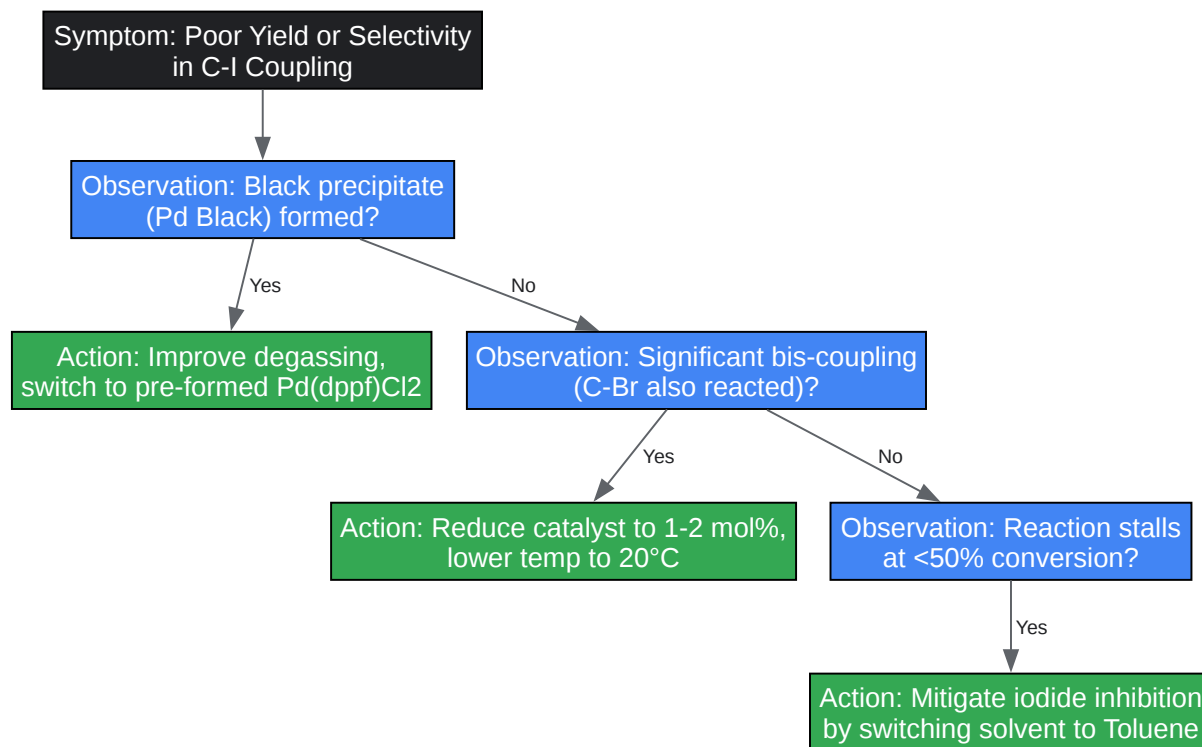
Symptom: Poor Yield or Selectivity in C-I Coupling

Observation: Black precipitate (Pd Black) formed?

Yes

No

Action: Improve degassing, switch to pre-formed Pd(dppf)Cl2

Observation: Significant bis-coupling (C-Br also reacted)?

Yes

No

Action: Reduce catalyst to 1-2 mol%, lower temp to 20°C

Observation: Reaction stalls at <50% conversion?

Yes

Action: Mitigate iodide inhibition by switching solvent to Toluene